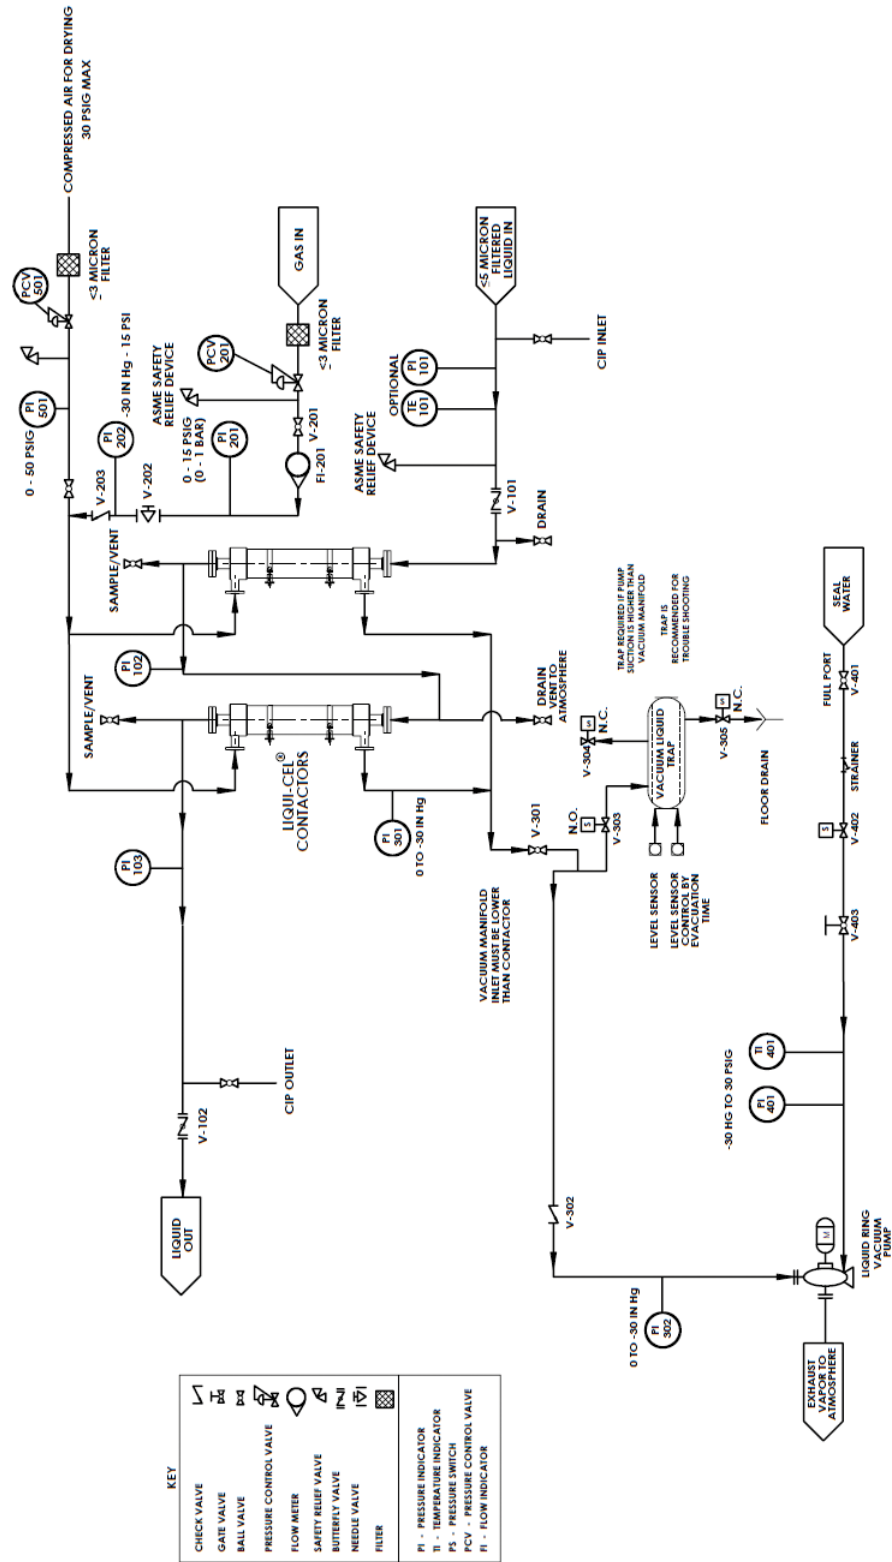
COMPRESSED AIR FOR DRYING
30 PSIG MAX

<3 MICRON FILTER

PCV 501

PI 501

0 - 50 PSIG

V-203

PI 202

-30 IN Hg - 15 PSI

V-202

PI 201

0 - 15 PSIG (0 - 1 BAR)

ASME SAFETY RELIEF DEVICE

PCV 201

V-201

FI-201

GAS IN

<3 MICRON FILTER

<5 MICRON FILTERED LIQUID IN

OPTIONAL

PI 101

TE 101

ASME SAFETY RELIEF DEVICE

CIP INLET

V-101

DRAIN

SAMPLE/VENT

SAMPLE/VENT

PI 102

LIQUI-CEL® CONTACTORS

PI 103

PI 301

0 TO -30 IN Hg

DRAIN
VENT TO ATMOSPHERE

TRAP REQUIRED IF PUMP SUCTION IS HIGHER THAN VACUUM MANIFOLD
TRAP IS RECOMMENDED FOR TROUBLE SHOOTING

SEAL WATER

S N.C.
V-304

VACUUM LIQUID TRAP

S N.C.
V-305

FLOOR DRAIN

V-301

N.O.
S
V-303

LEVEL SENSOR

LEVEL SENSOR CONTROL BY EVACUATION TIME

FULL PORT
V-401

STRAINER

S
V-402

V-403

VACUUM MANIFOLD INLET MUST BE LOWER THAN CONTACTOR

TI 401

PI 401

-30 HG TO 30 PSIG

CIP OUTLET

V-102

LIQUID OUT

V-302

0 TO -30 IN Hg

PI 302

M

LIQUID RING VACUUM PUMP

EXHAUST VAPOR TO ATMOSPHERE

KEY
CHECK VALVE
GATE VALVE
BALL VALVE
PRESSURE CONTROL VALVE
FLOW METER
SAFETY RELIEF VALVE
BUTTERFLY VALVE
NEEDLE VALVE
FILTER

PI - PRESSURE INDICATOR
TI - TEMPERATURE INDICATOR
PS - PRESSURE SWITCH
PCV - PRESSURE CONTROL VALVE
FI - FLOW INDICATOR